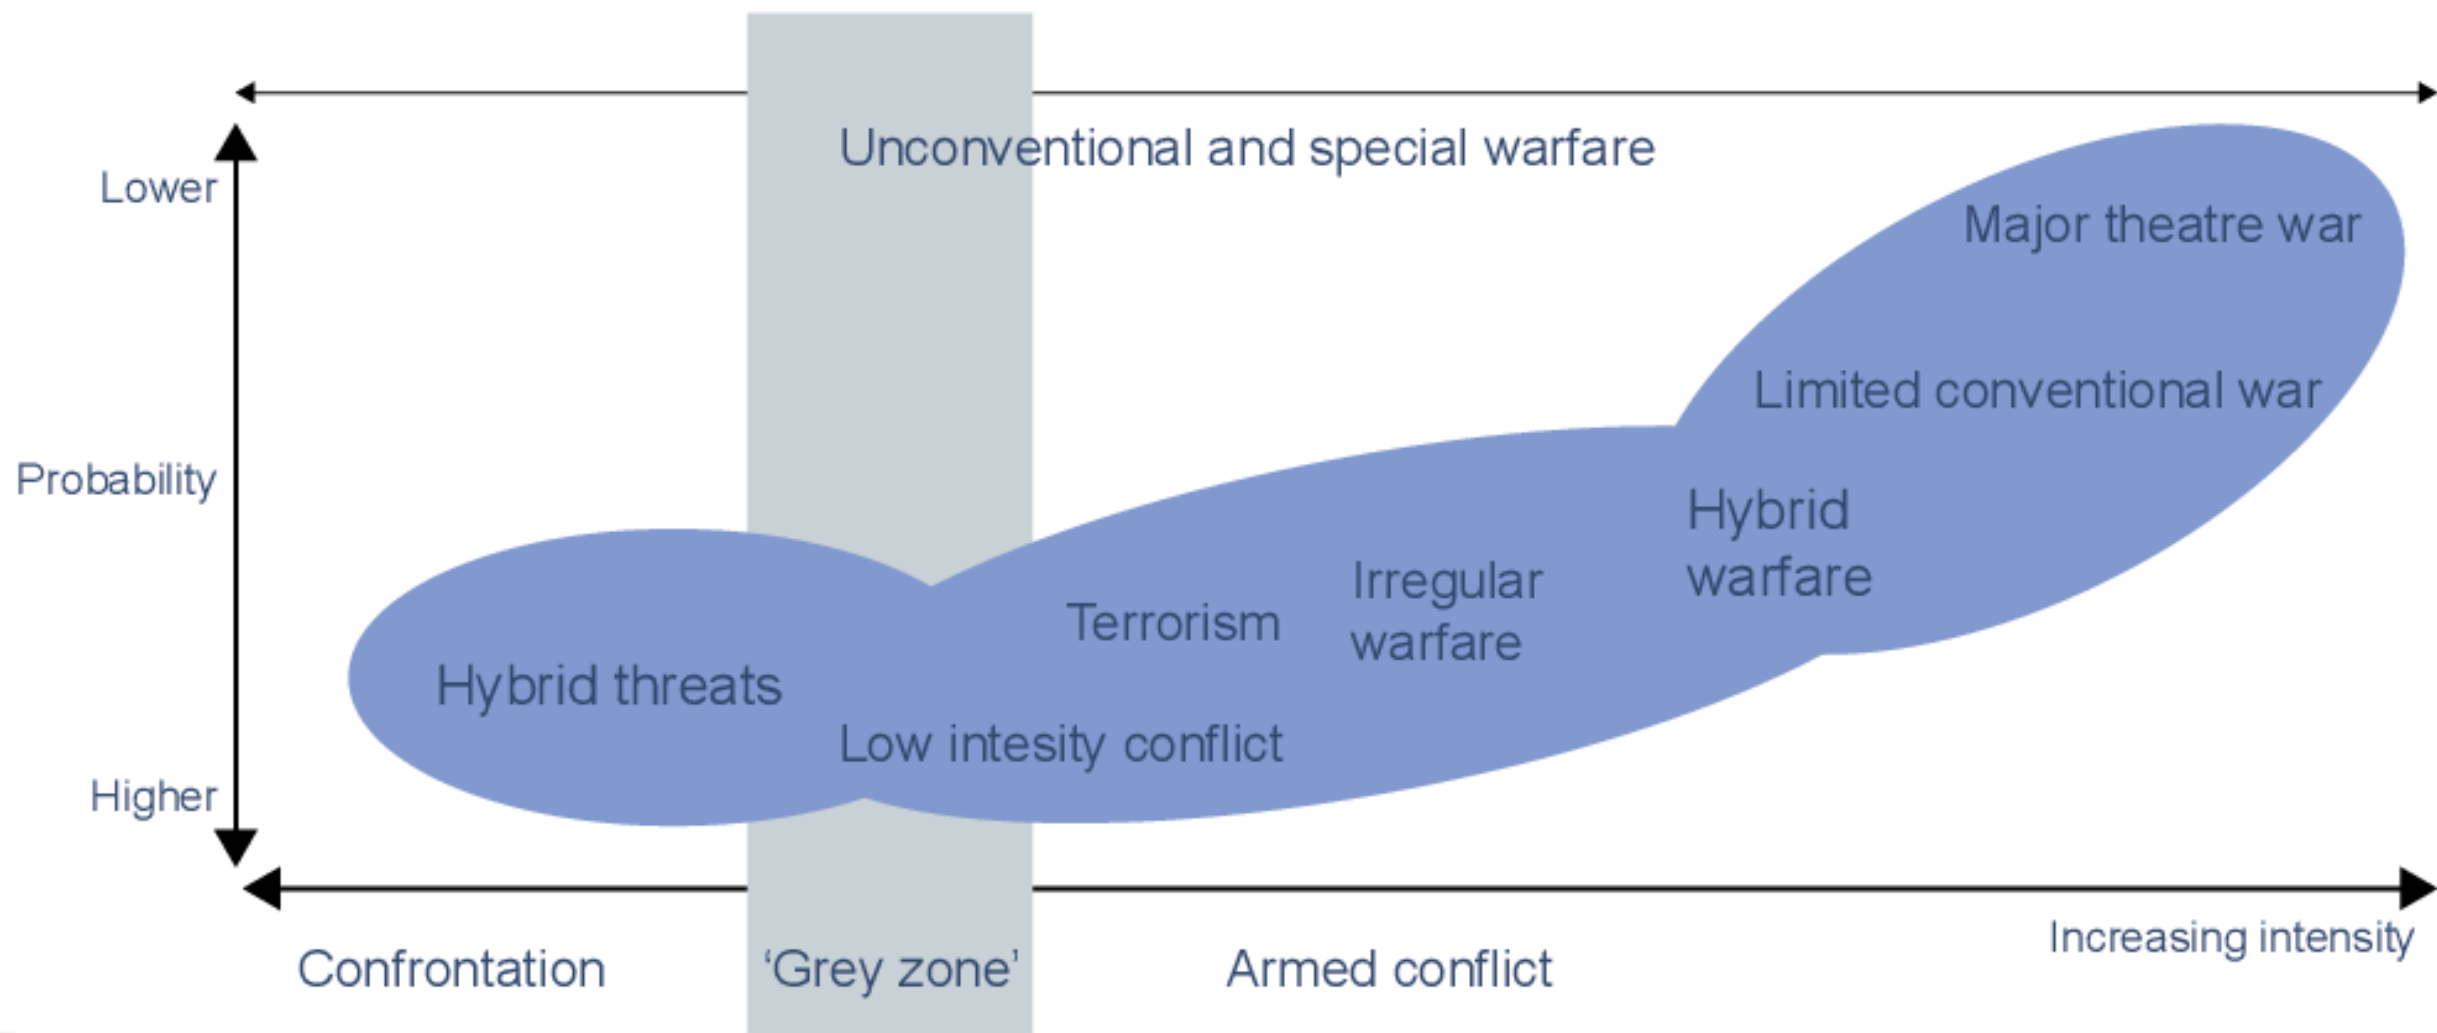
Unconventional and special warfare

Lower

Probability

Higher

Major theatre war

Limited conventional war

Hybrid warfare

Irregular warfare

Terrorism

Hybrid threats

Low intesity conflict

Confrontation

'Grey zone'

Armed conflict

Increasing intensity